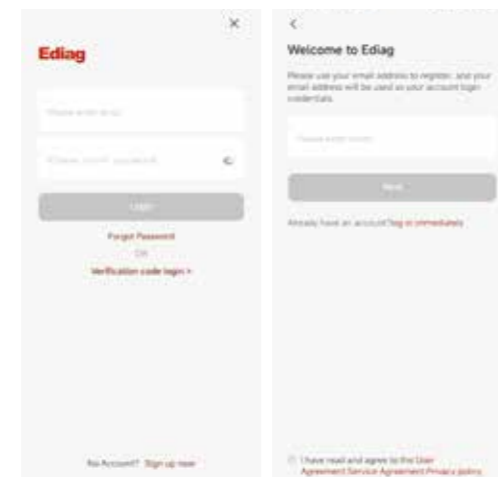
×

Ediag

Please enter email

Please enter password

Login

Forgot Password

OR

Verification code login >

No Account? Sign up now

<

Welcome to Ediag

Please use your email address to register, and your email address will be used as your account login credentials.

Please enter email

Next

Already have an account?Log in immediately

I have read and agree to the User Agreement Service Agreement Privacy policy